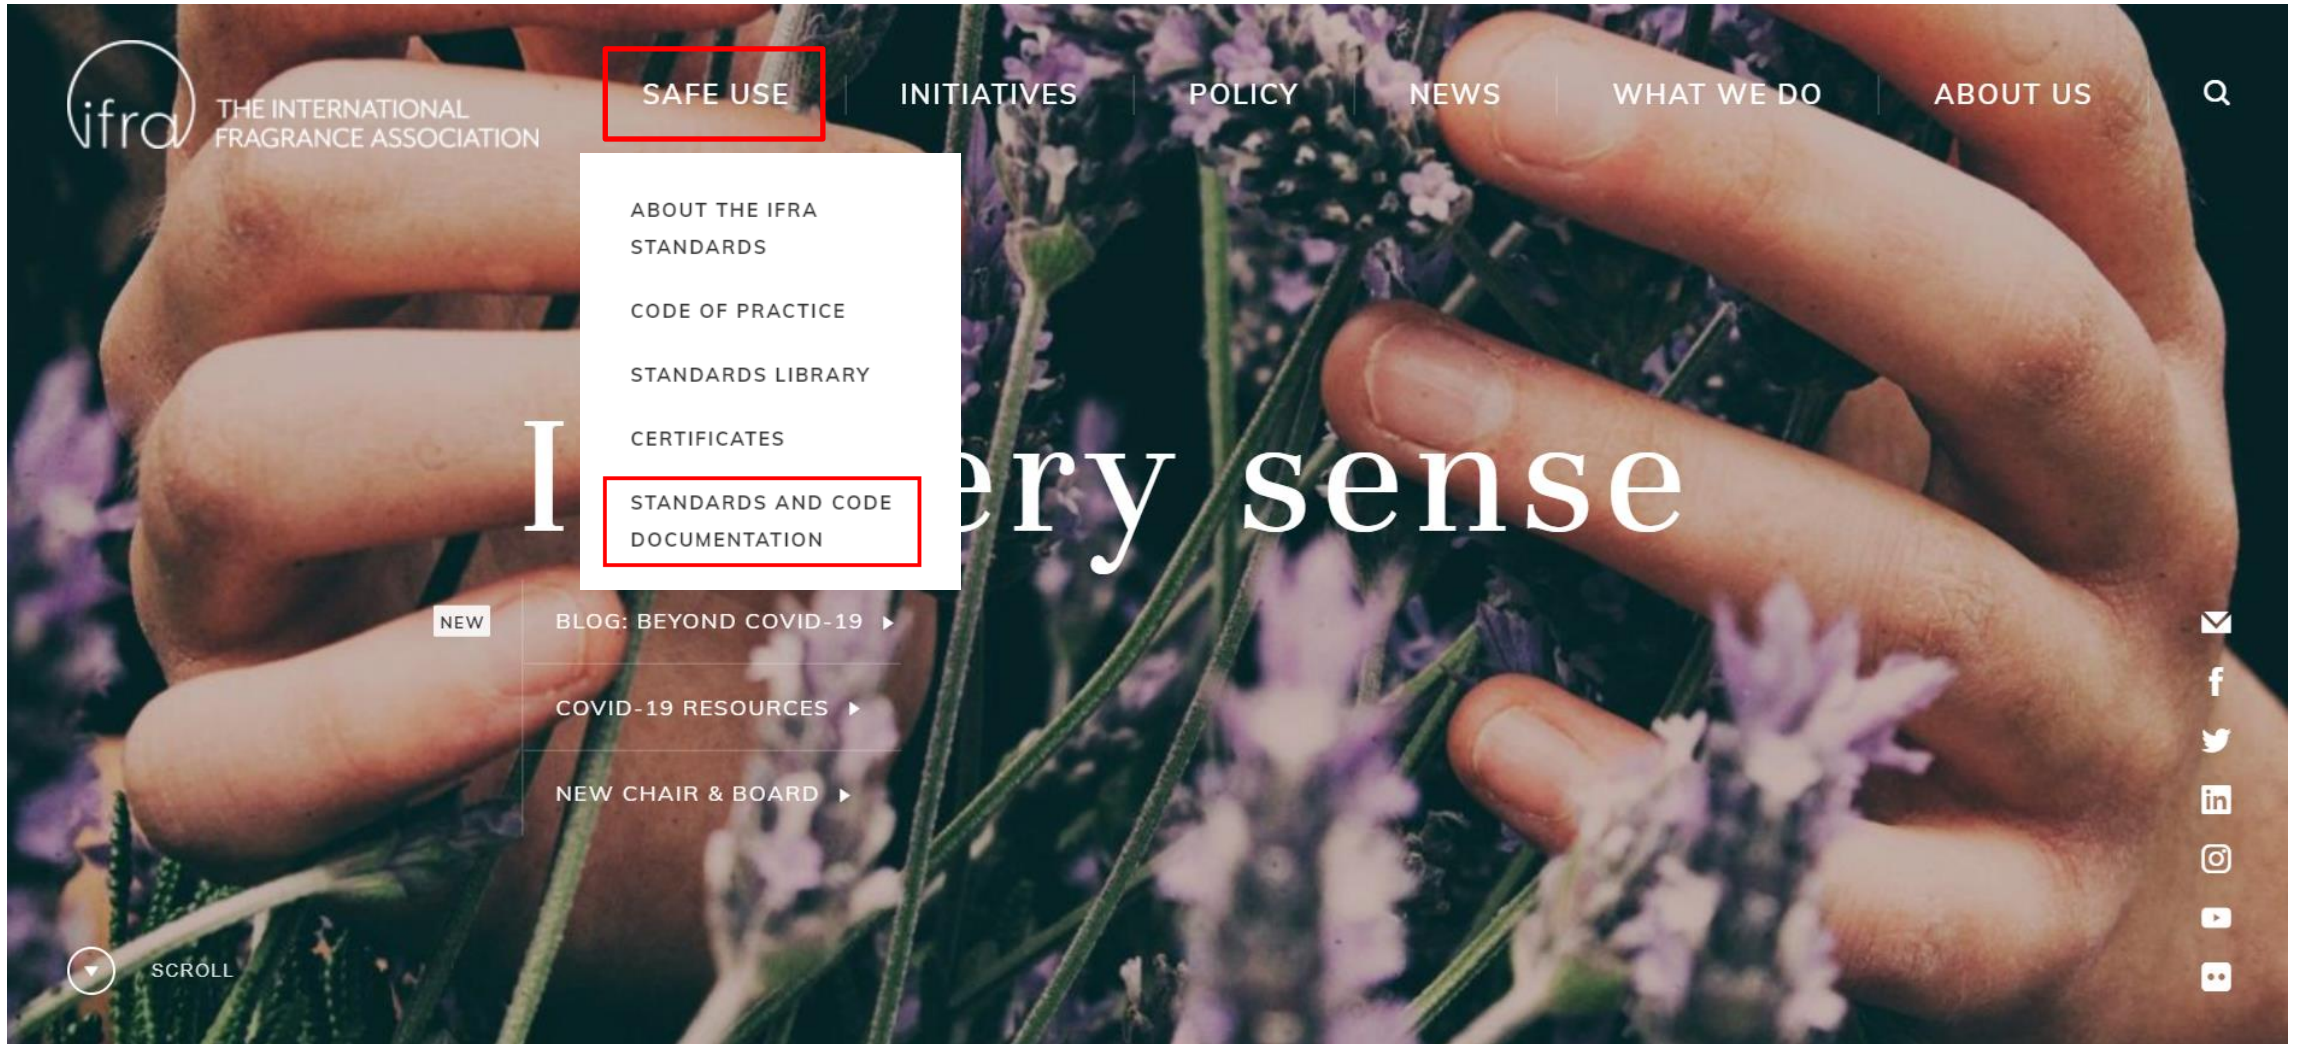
ifra THE INTERNATIONAL FRAGRANCE ASSOCIATION

SAFE USE INITIATIVES POLICY NEWS WHAT WE DO ABOUT US

ABOUT THE IFRA STANDARDS

CODE OF PRACTICE

STANDARDS LIBRARY

CERTIFICATES

STANDARDS AND CODE DOCUMENTATION

I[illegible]ery sense

NEW BLOG: BEYOND COVID-19

COVID-19 RESOURCES

NEW CHAIR & BOARD

SCROLL